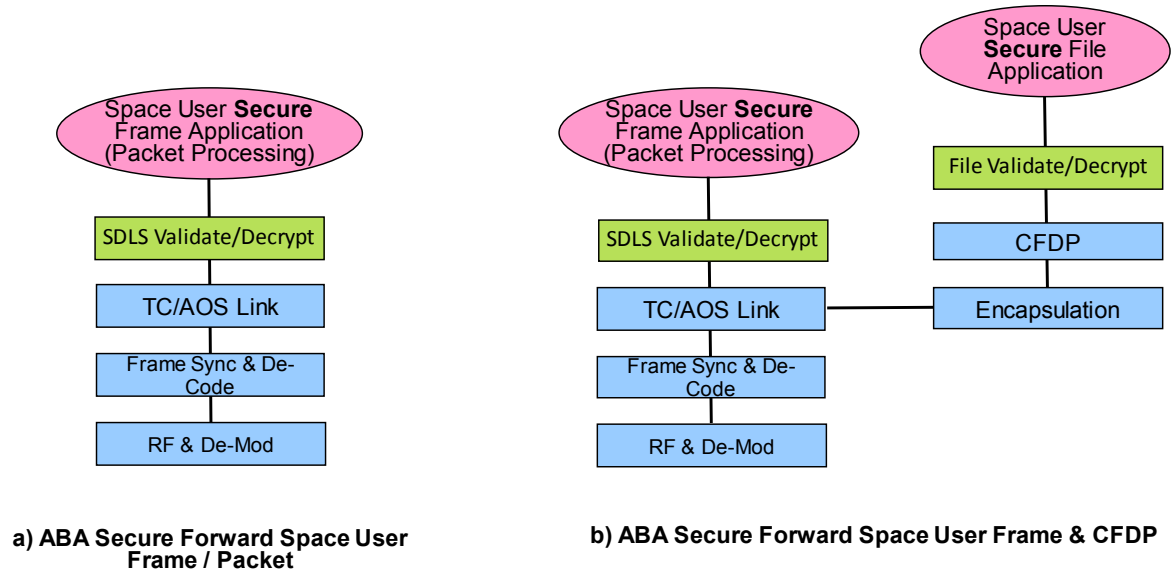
Space User **Secure** Frame Application (Packet Processing)

SDLS Validate/Decrypt

TC/AOS Link

Frame Sync & De-Code

RF & De-Mod

a) ABA Secure Forward Space User Frame / Packet

Space User **Secure** Frame Application (Packet Processing)

SDLS Validate/Decrypt

TC/AOS Link

Frame Sync & De-Code

RF & De-Mod

Space User **Secure** File Application

File Validate/Decrypt

CFDP

Encapsulation

b) ABA Secure Forward Space User Frame & CFDP